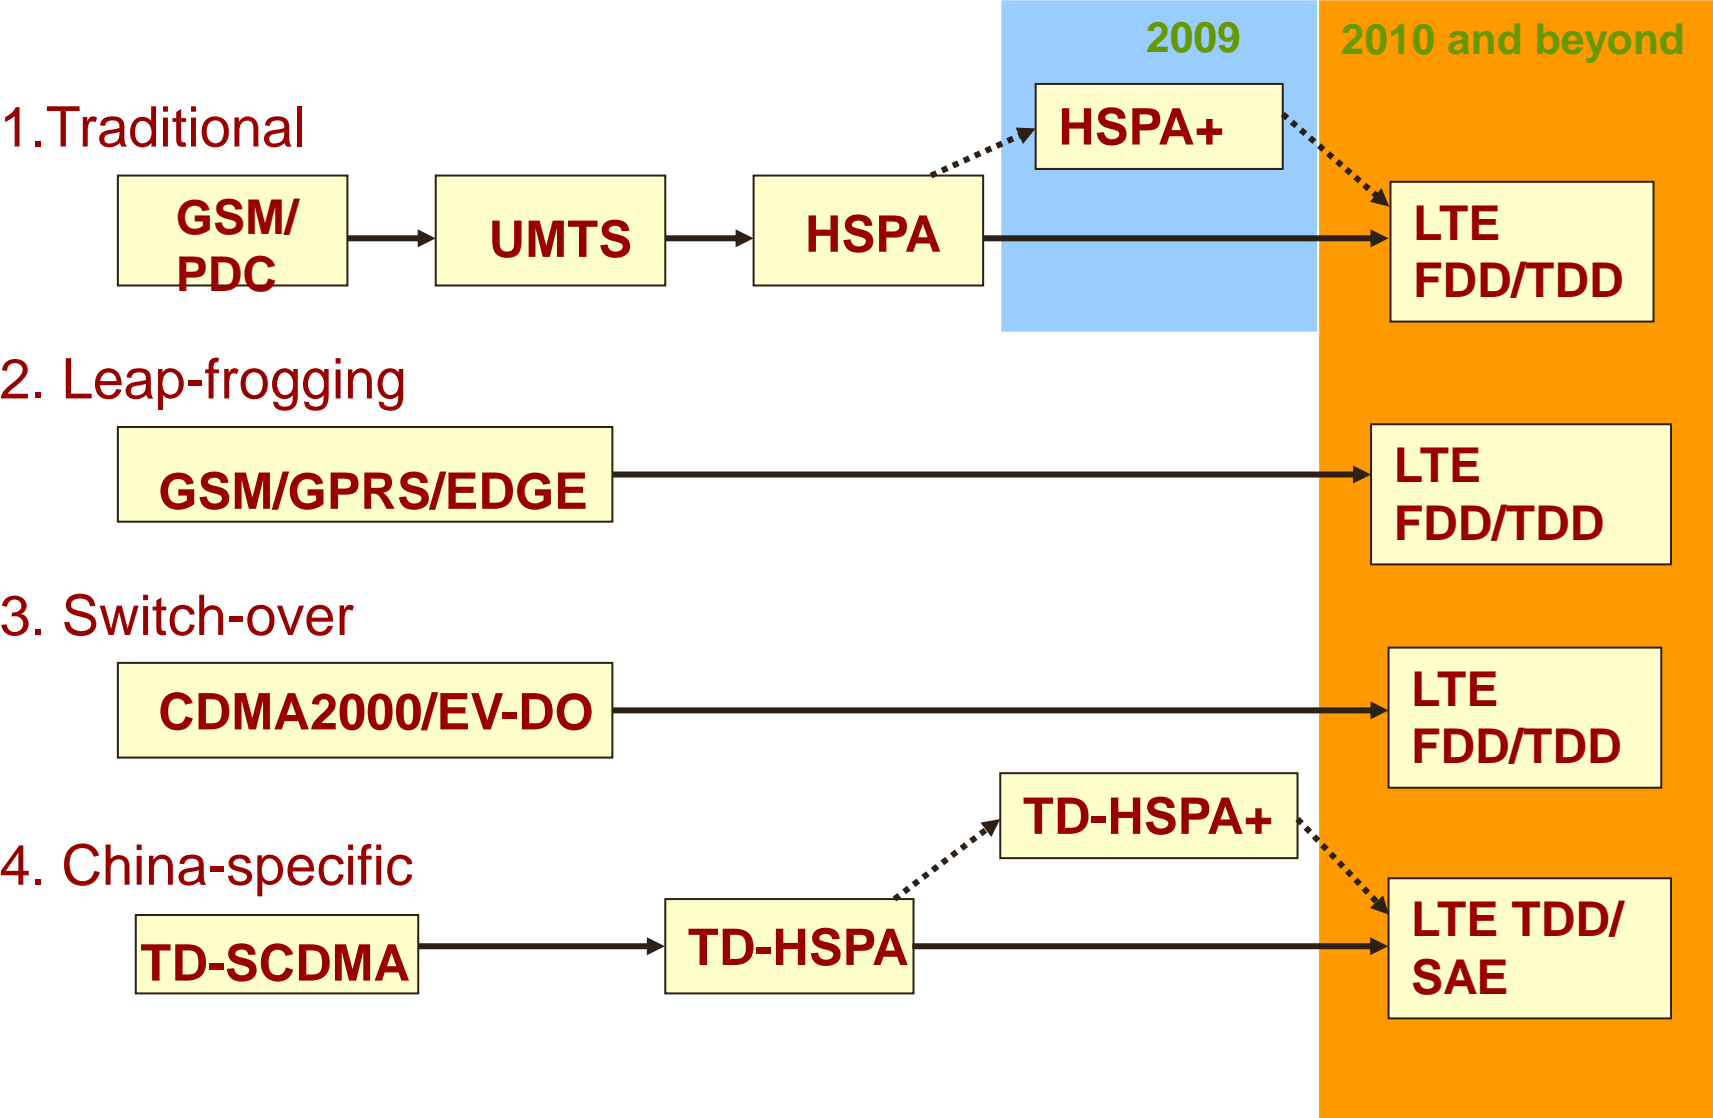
2009

2010 and beyond

1.Traditional

GSM/ PDC

UMTS

HSPA

HSPA+

LTE FDD/TDD

2. Leap-frogging

GSM/GPRS/EDGE

LTE FDD/TDD

3. Switch-over

CDMA2000/EV-DO

LTE FDD/TDD

4. China-specific

TD-SCDMA

TD-HSPA

TD-HSPA+

LTE TDD/ SAE